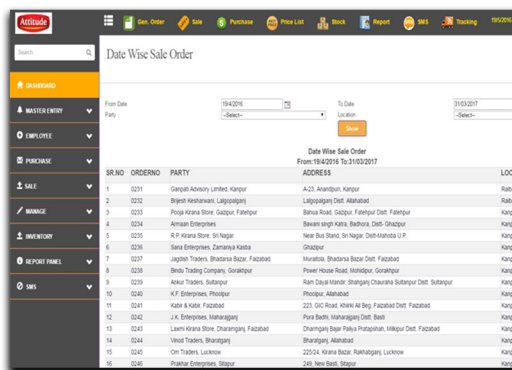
Attitude

Gen. Order | Sale | Purchase | Price List | Stock | Report | SMS | Tracking | 19/5/2016

Search

DASHBOARD
MASTER ENTRY
EMPLOYEE
PURCHASE
SALE
MANAGE
INVENTORY
REPORT PANEL
SMS

Date Wise Sale Order

From Date 19/4/2016
Party -Select-
To Date 31/03/2017
Location -Select-
Show

Date Wise Sale Order
From:19/4/2016 To:31/03/2017

| SR.NO | ORDERNO | PARTY | ADDRESS | LOC |
|---|---|---|---|---|
| 1 | 0231 | Ganpati Advisory Limited, Kanpur | A-23, Anandpuri, Kanpur | Raib |
| 2 | 0232 | Brijesh Kesharwani, Lalgopalganj | Lalgopalganj Distt. Allahabad | Raib |
| 3 | 0233 | Pooja Kirana Store, Gazipur, Fatehpur | Bahua Road, Gazipur, Fatehpur Distt. Fatehpur | Raib |
| 4 | 0234 | Armaan Enterprises | Bawani singh Katra, Badhora, Distt- Ghazipur | Raib |
| 5 | 0235 | R.P Kirana Store, Sri Nagar | Near Bus Stand, Sri Nagar, Distt-Mahoba U.P. | Raib |
| 6 | 0236 | Sana Enterprises, Zamaniya Kasba | Ghazipur | Raib |
| 7 | 0237 | Jagdish Traders, Bhadarsa Bazar, Faizabad | Muratola, Bhadarsa Bazar Distt. Faizabad | Raib |
| 8 | 0238 | Bindu Trading Company, Gorakhpur | Power House Road, Mohddipur, Gorakhpur | Raib |
| 9 | 0239 | Ankur Traders, Sultanpur | Ram Dayal Mandir, Shahganj Chauraha Sultanpur Distt. Sultanpur | Raib |
| 10 | 0240 | K.F. Enterprises, Phoolpur | Phoolpur, Allahabad | Raib |
| 11 | 0241 | Kabir & Kabir, Faizabad | 223, GIC Road, Khirki Ali Beg, Faizabad Distt. Faizabad | Raib |
| 12 | 0242 | J.K. Enterprises, Maharajganj | Pura Bazar, Maharajganj Distt. Basti | Raib |
| 13 | 0243 | Laxmi Kirana Store, Dharamganj, Faizabad | Dharmganj Bajar Paliya Pratapshah, Milkipur Distt. Faizabad | Raib |
| 14 | 0244 | Vinod Traders, Bharatganj | Bharatganj, Allahabad | Raib |
| 15 | 0245 | Om Traders, Lucknow | 225/24, Kirana Bazar, Rakhabganj, Lucknow | Raib |
| 16 | 0246 | Prakhar Enterprises, Sitapur | 249, New Basti, Sitapur | Raib |